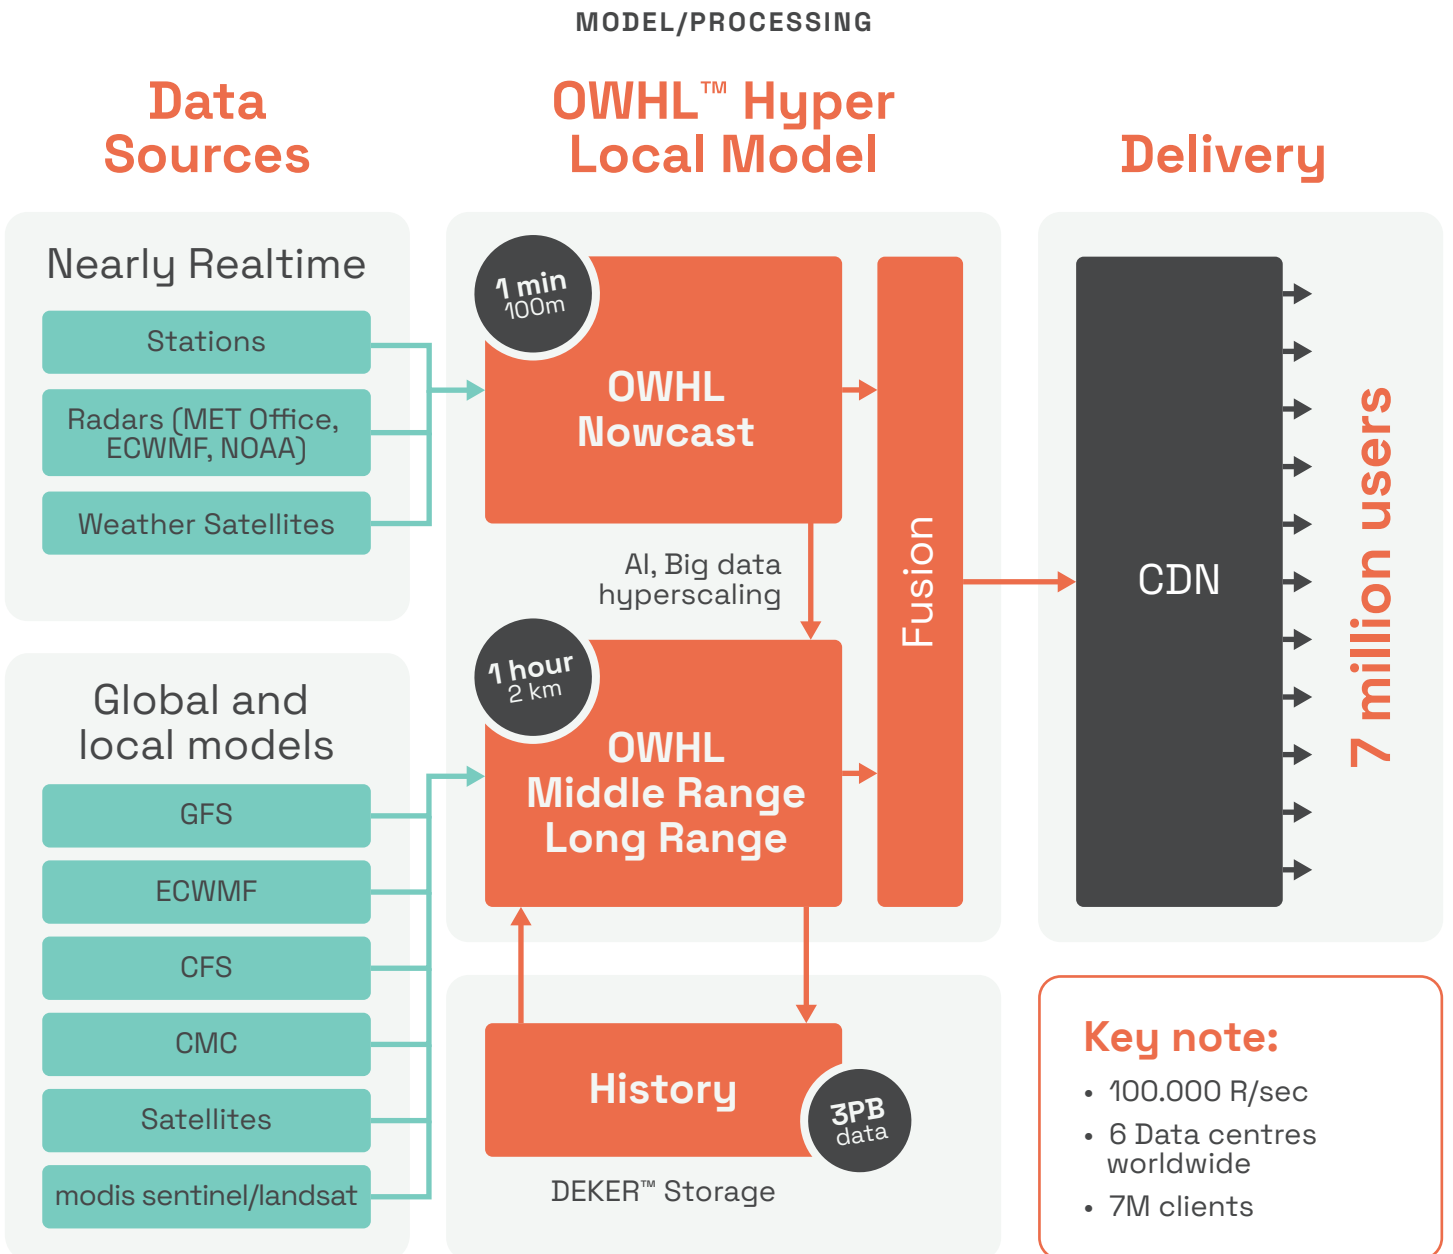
MODEL/PROCESSING

Data Sources

OWHL™ Hyper Local Model

Delivery

Nearly Realtime

Stations

Radars (MET Office, ECWMF, NOAA)

Weather Satellites

1 min
100m

OWHL Nowcast

AI, Big data hyperscaling

Fusion

CDN

7 million users

Global and local models

GFS

ECWMF

CFS

CMC

Satellites

modis sentinel/landsat

1 hour
2 km

OWHL Middle Range Long Range

History

3PB data

DEKER™ Storage

Key note:

• 100.000 R/sec
• 6 Data centres worldwide
• 7M clients